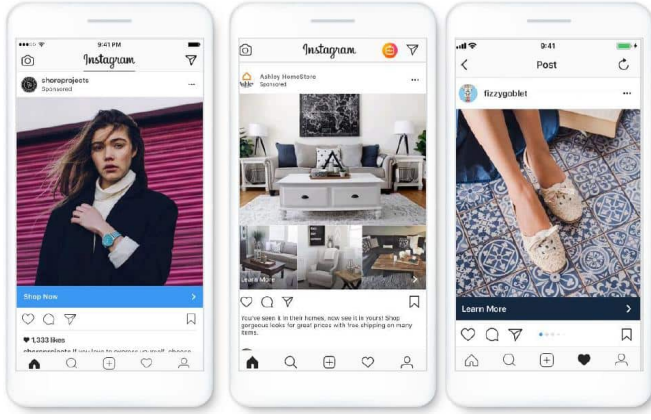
9:41 PM

Instagram

shoreprojects
Sponsored

Shop Now

1,333 likes

shoreprojects If you love to express yourself, choose

Instagram

Ashley HomeStore
Sponsored

Learn More

You've seen it in their home, now see it in yours! Shop gorgeous looks for great prices with free shipping on many items.

9:41

Post

fizzygoblet

Learn More